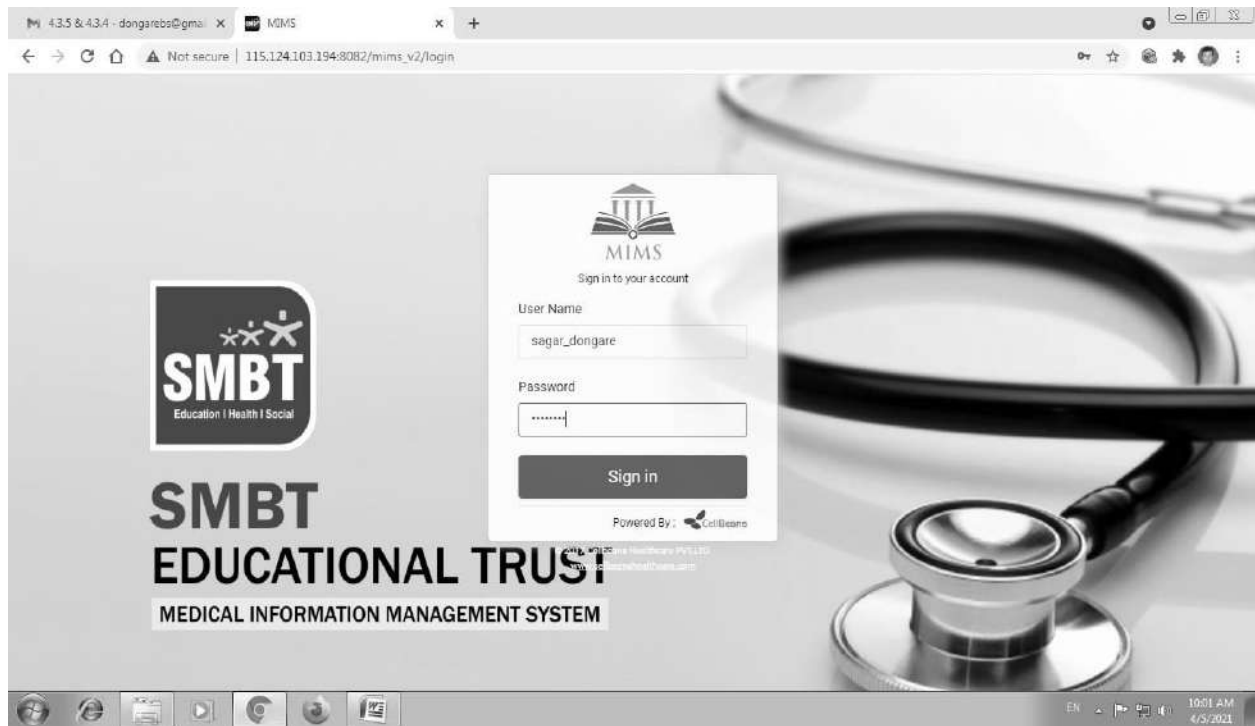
4.3.5 & 4.3.4 - dongarebs@gmai ×
MIMS ×
+

Not secure | 115.124.103.194:8082/mims_v2/login

MIMS
Sign in to your account
User Name
sagar_dongare
Password
••••••••
Sign in
Powered By : CellBeans
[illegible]

SMBT
Education I Health I Social

SMBT
EDUCATIONAL TRUST
MEDICAL INFORMATION MANAGEMENT SYSTEM

EN
10:01 AM
4/5/2021